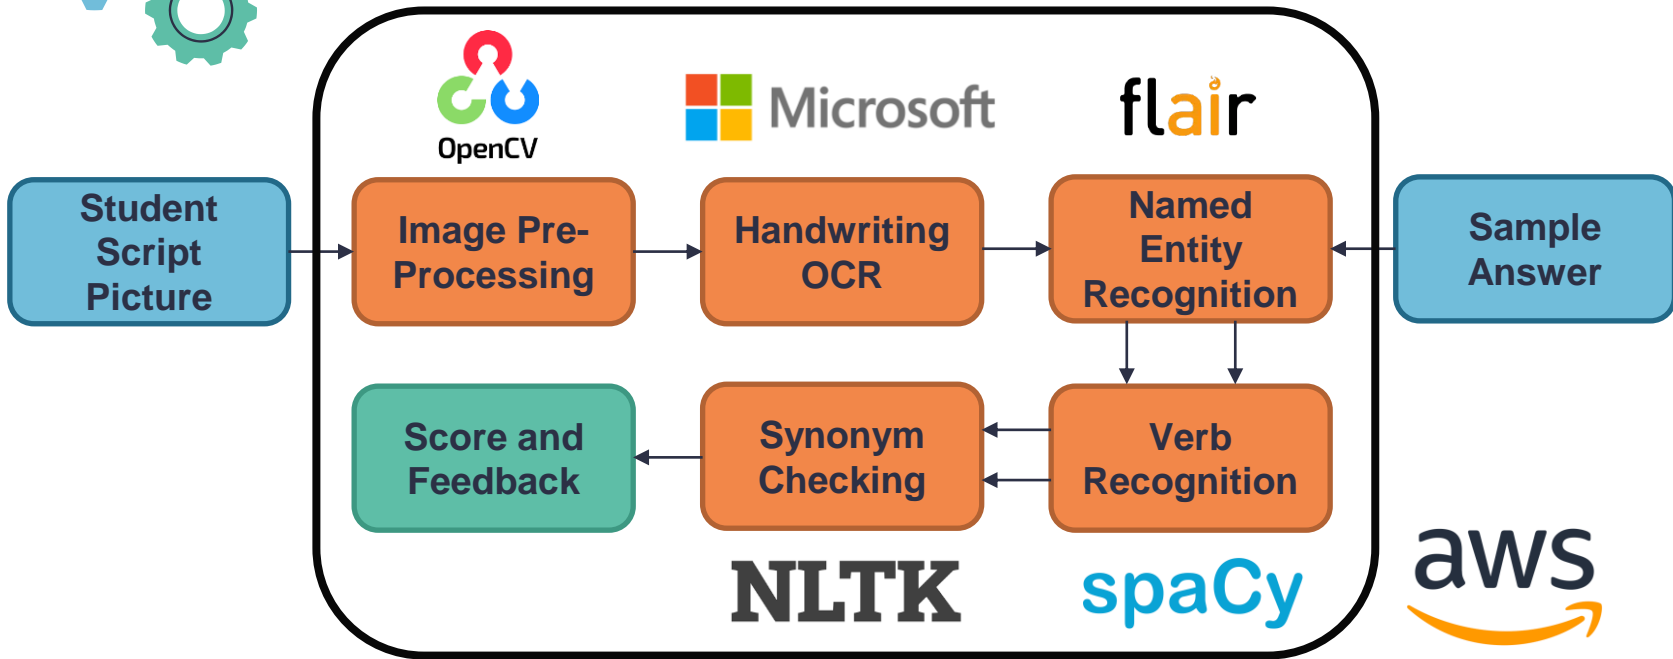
OpenCV

Microsoft

flair

Student Script Picture

Image Pre-Processing

Handwriting OCR

Named Entity Recognition

Sample Answer

Score and Feedback

Synonym Checking

Verb Recognition

NLTK

spaCy

aws